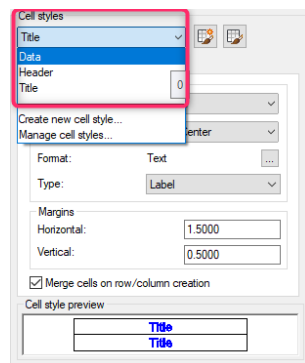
Cell styles

Title

Data
Header
Title

0

Create new cell style...
Manage cell styles...

enter

Format: Text ...

Type: Label

Margins

Horizontal: 1.5000

Vertical: 0.5000

Merge cells on row/column creation

Cell style preview

Title
Title